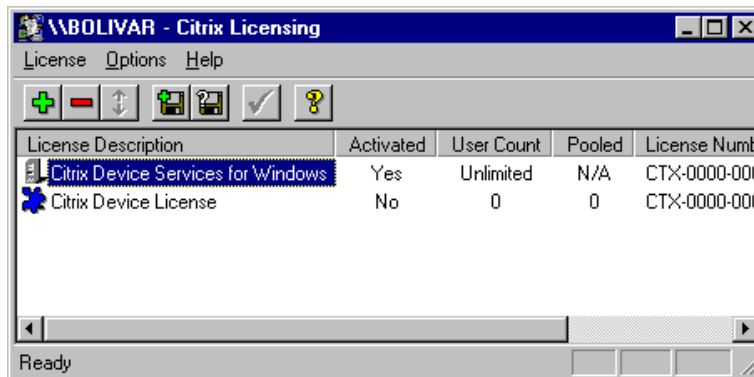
\\BOLIVAR - Citrix Licensing

License Options Help

| License Description | Activated | User Count | Pooled | License Numb |
|---|---|---|---|---|
| Citrix Device Services for Windows | Yes | Unlimited | N/A | CTX-0000-000 |
| Citrix Device License | No | 0 | 0 | CTX-0000-000 |

Ready